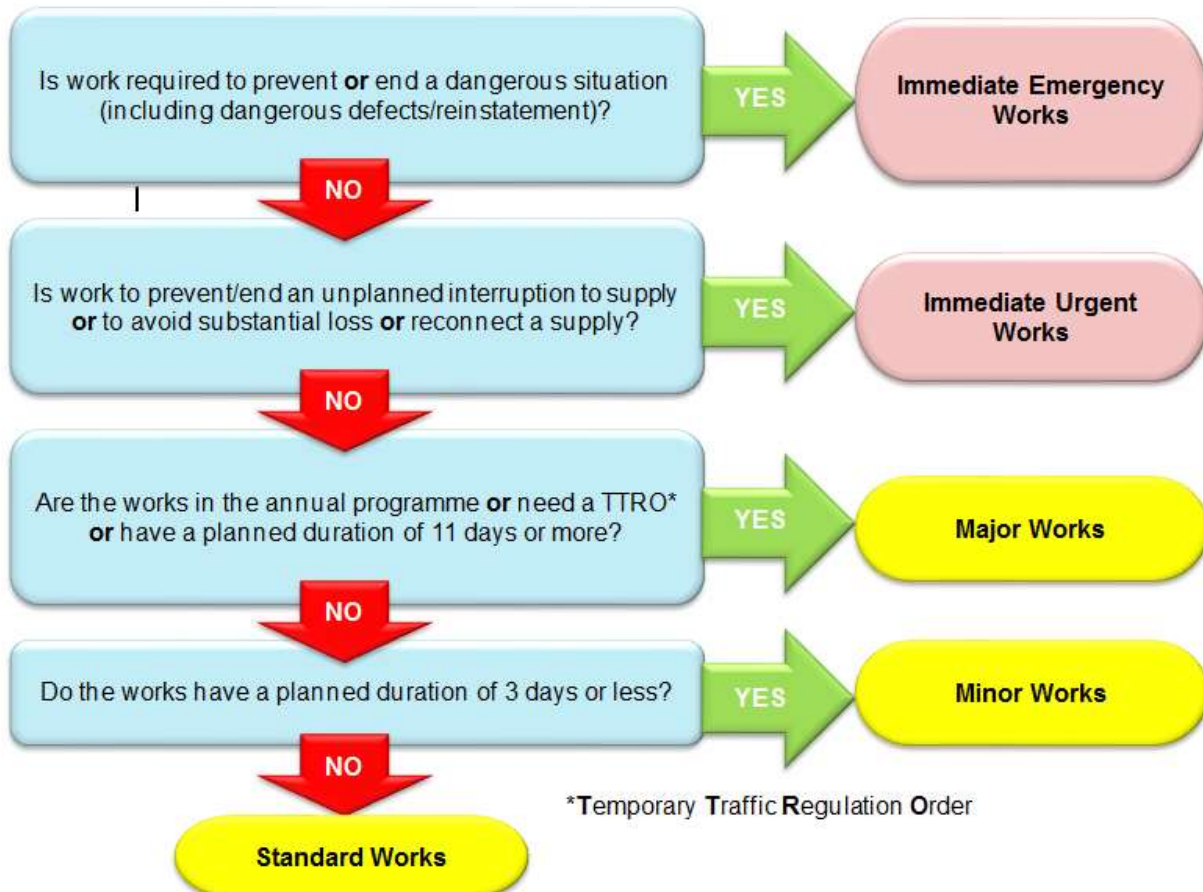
Is work required to prevent **or** end a dangerous situation (including dangerous defects/reinstatement)?

YES

**Immediate Emergency Works**

NO

Is work to prevent/end an unplanned interruption to supply **or** to avoid substantial loss **or** reconnect a supply?

YES

**Immediate Urgent Works**

NO

Are the works in the annual programme **or** need a TTRO* **or** have a planned duration of 11 days or more?

YES

**Major Works**

NO

Do the works have a planned duration of 3 days or less?

YES

**Minor Works**

NO

**Standard Works**

\***T**emporary **T**raffic **R**egulation **O**rder